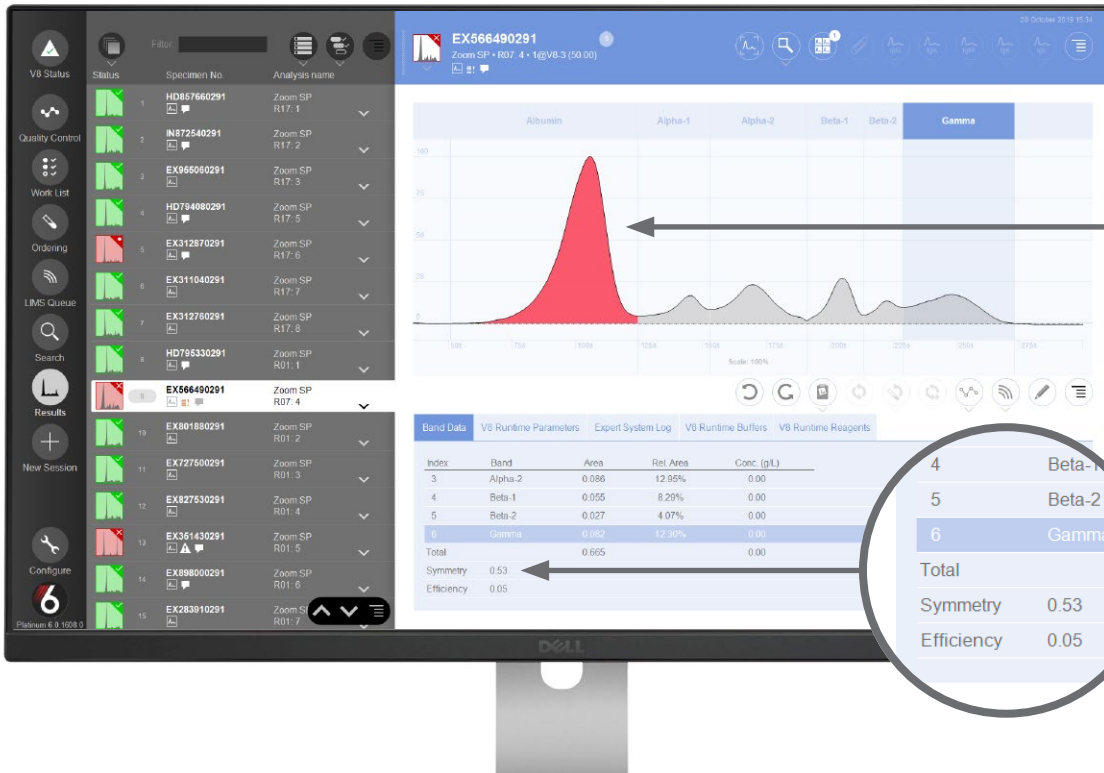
V8 Status

Quality Control

Work List

Ordering

LIMS Queue

Search

Results

New Session

Configure

6

Platinum 6.0.1608.0

Filter

Status

Specimen No.

Analysis name

| | Specimen No. | Analysis name |
|---|---|---|
| 1 | HD857660291 | Zoom SP R17: 1 |
| 2 | IN872540291 | Zoom SP R17: 2 |
| 3 | EX955060291 | Zoom SP R17: 3 |
| 4 | HD794080291 | Zoom SP R17: 5 |
| 5 | EX312870291 | Zoom SP R17: 6 |
| 6 | EX311040291 | Zoom SP R17: 7 |
| 7 | EX312760291 | Zoom SP R17: 8 |
| 8 | HD795330291 | Zoom SP R01: 1 |
| 9 | EX566490291 | Zoom SP R07: 4 |
| 10 | EX801880291 | Zoom SP R01: 2 |
| 11 | EX727500291 | Zoom SP R01: 3 |
| 12 | EX827530291 | Zoom SP R01: 4 |
| 13 | EX361430291 | Zoom SP R01: 5 |
| 14 | EX898000291 | Zoom SP R01: 6 |
| 15 | EX283910291 | Zoom SP R01: 7 |

EX566490291

Zoom SP • R07: 4 • 1@V8-3 (50.00)

20 October 2016 15:34

Albumin Alpha-1 Alpha-2 Beta-1 Beta-2 Gamma

100

75

50

25

0

Scale: 100%

Band Data V8 Runtime Parameters Expert System Log V8 Runtime Buffers V8 Runtime Reagents

| Index | Band | Area | Rel. Area | Conc. (g/L) |
|---|---|---|---|---|
| 3 | Alpha-2 | 0.086 | 12.95% | 0.00 |
| 4 | Beta-1 | 0.055 | 8.20% | 0.00 |
| 5 | Beta-2 | 0.027 | 4.07% | 0.00 |
| 6 | Gamma | 0.082 | 12.30% | 0.00 |
| Total | | 0.665 | | 0.00 |

Symmetry 0.53

Efficiency 0.05

| 4 | Beta-1 |
|---|---|
| 5 | Beta-2 |
| 6 | Gamma |
| Total | |
| Symmetry | 0.53 |
| Efficiency | 0.05 |

DELL